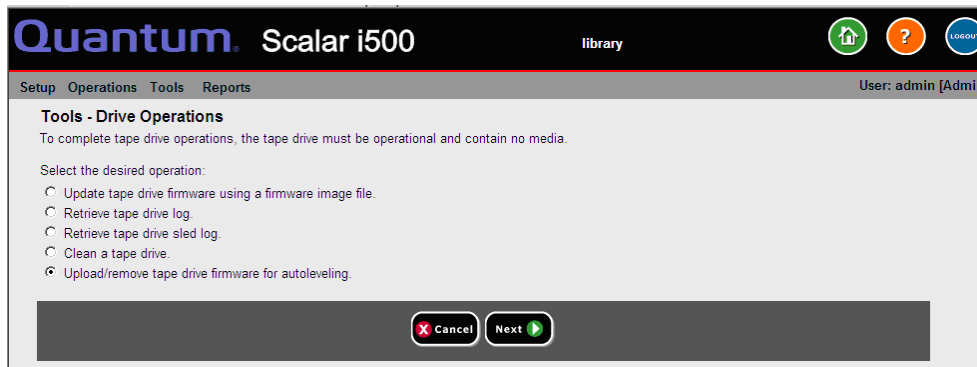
Quantum. Scalar i500

library

?

LOGOUT

Setup Operations Tools Reports

User: admin [Admi

Tools - Drive Operations

To complete tape drive operations, the tape drive must be operational and contain no media.

Select the desired operation:

Update tape drive firmware using a firmware image file.

Retrieve tape drive log.

Retrieve tape drive sled log.

Clean a tape drive.

Upload/remove tape drive firmware for autoleveling.

Cancel

Next